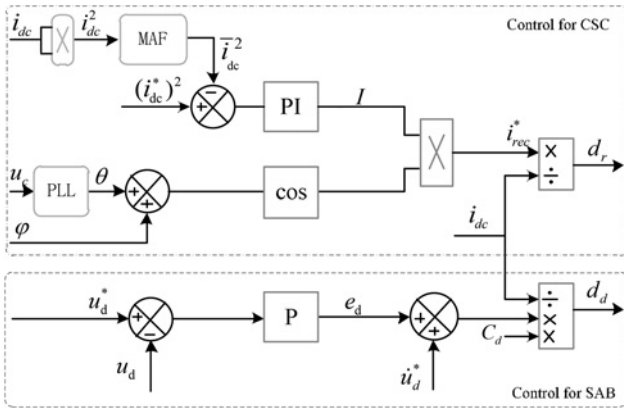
Control for CSC

$i_{dc}$

$i_{dc}^2$

MAF

$\bar{i}_{dc}^{\,2}$

$(i_{dc}^*)^2$

PI

$I$

$i_{rec}^*$

$d_r$

$u_c$

PLL

$\theta$

cos

$\varphi$

$i_{dc}$

$u_d^*$

P

$e_d$

$d_d$

$C_d$

$u_d$

$\dot{u}_d^*$

Control for SAB